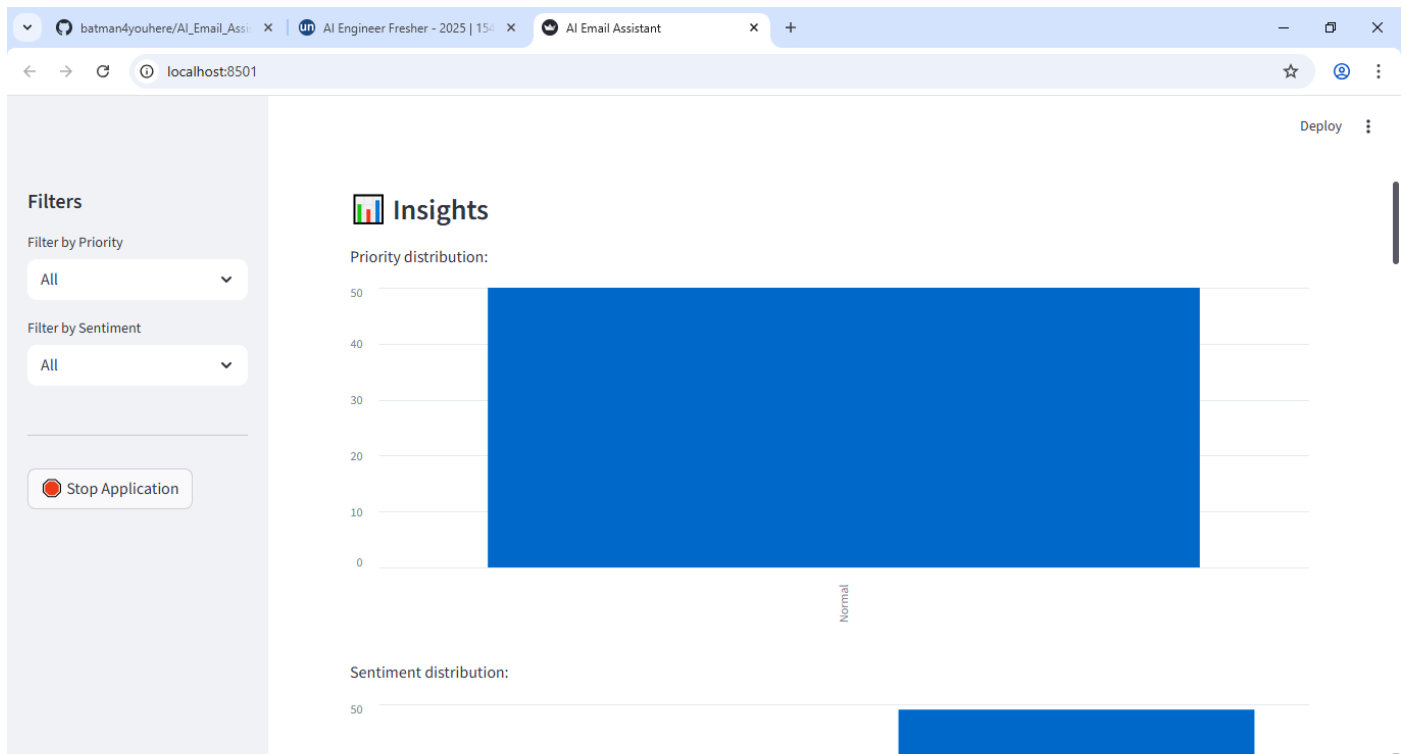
batman4youhere/AI_Email_Assi
AI Engineer Fresher - 2025 | 15
AI Email Assistant
localhost:8501

Deploy

Filters
Filter by Priority
All
Filter by Sentiment
All

Stop Application

📊 Insights
Priority distribution:
50
40
30
20
10
0
Normal

Sentiment distribution:
50